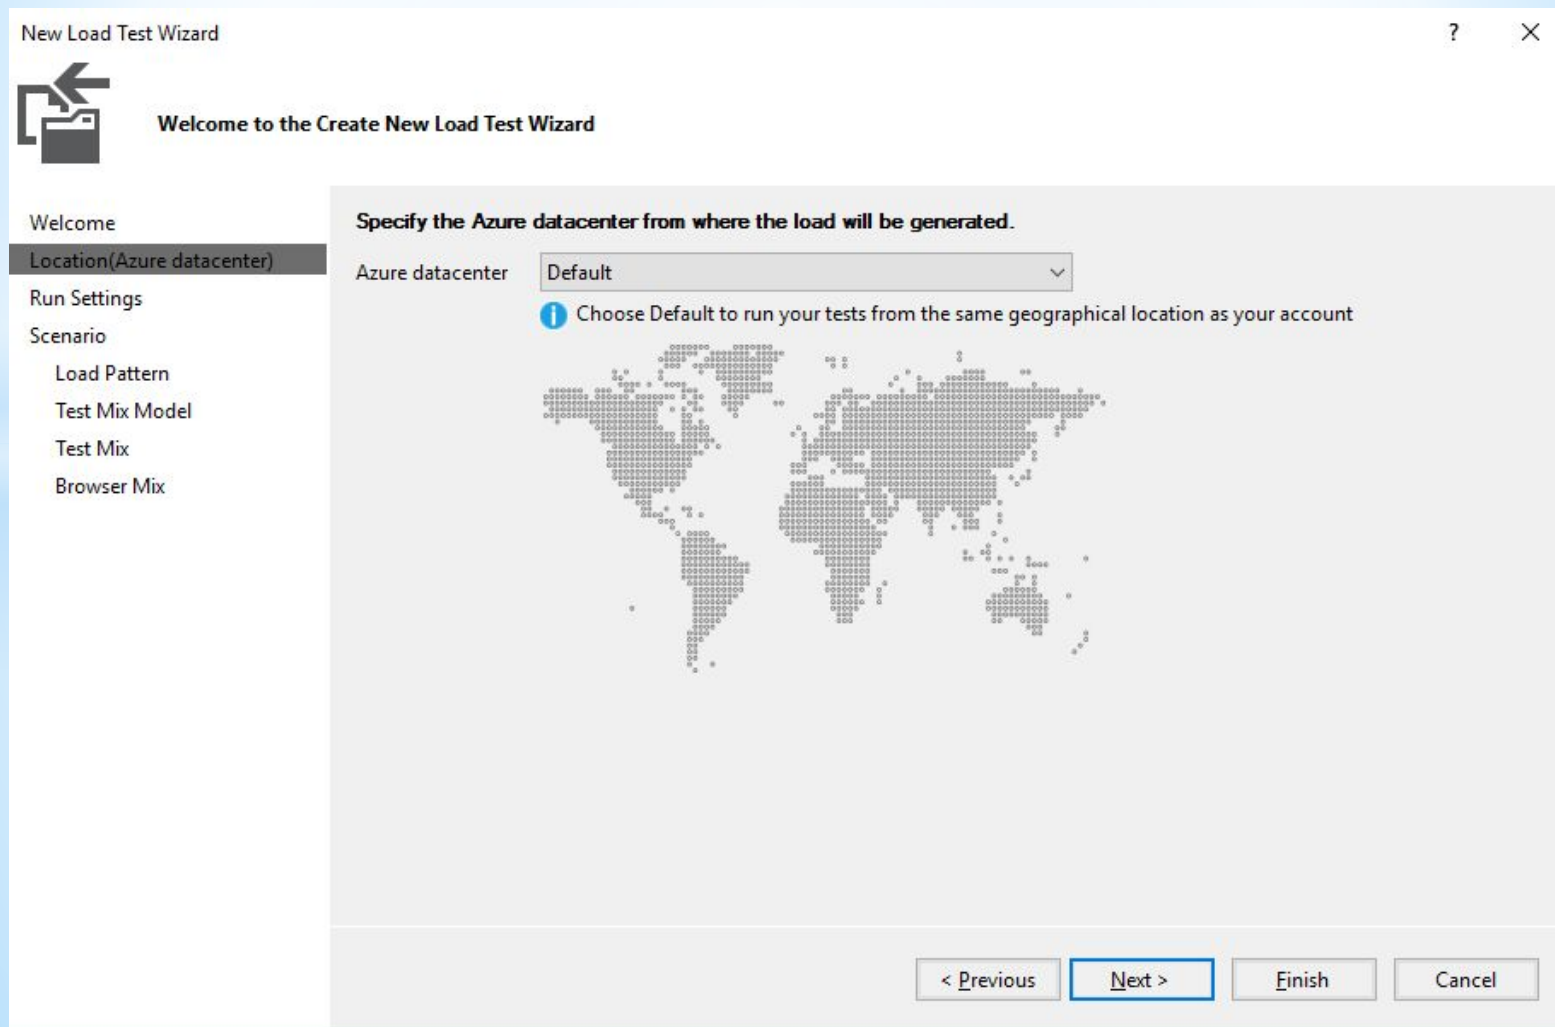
New Load Test Wizard

?

Welcome to the Create New Load Test Wizard

Welcome
Location(Azure datacenter)
Run Settings
Scenario
Load Pattern
Test Mix Model
Test Mix
Browser Mix

Specify the Azure datacenter from where the load will be generated.

Azure datacenter
Default

Choose Default to run your tests from the same geographical location as your account

< Previous
Next >
Finish
Cancel